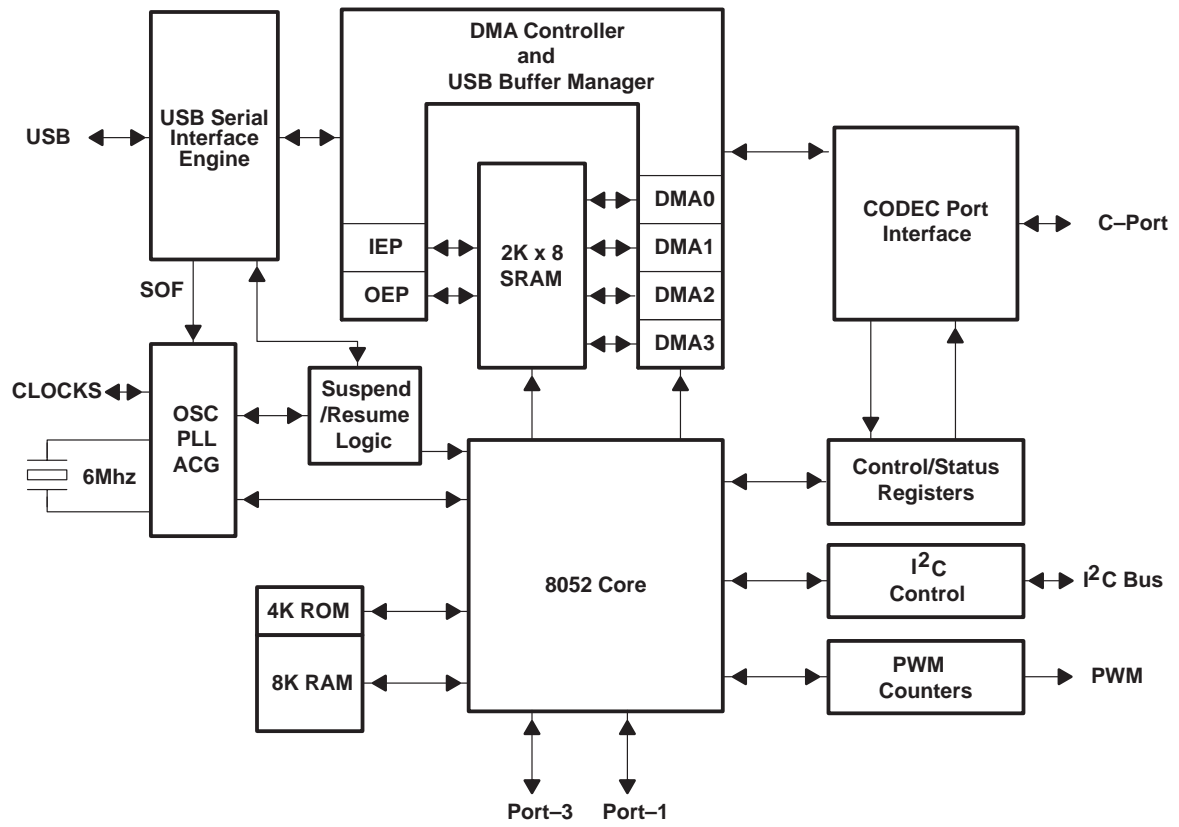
DMA Controller
and
USB Buffer Manager

USB

USB Serial Interface Engine

IEP

OEP

2K x 8 SRAM

DMA0

DMA1

DMA2

DMA3

CODEC Port Interface

C–Port

SOF

CLOCKS

OSC PLL ACG

Suspend /Resume Logic

6Mhz

Control/Status Registers

8052 Core

$I^2C$ Control

$I^2C$ Bus

4K ROM

8K RAM

PWM Counters

PWM

Port–3

Port–1